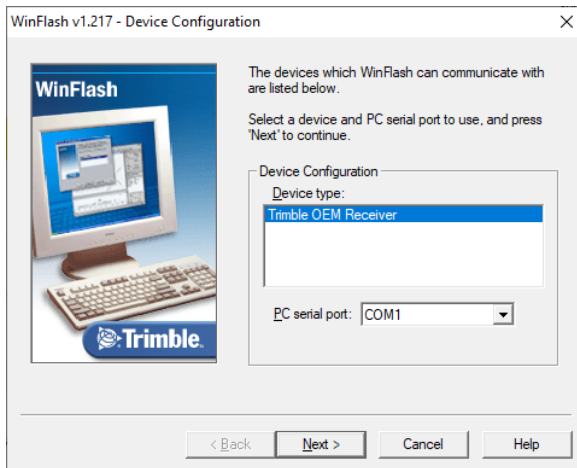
WinFlash v1.217 - Device Configuration

WinFlash

Trimble.

The devices which WinFlash can communicate with are listed below.

Select a device and PC serial port to use, and press 'Next' to continue.

Device Configuration

Device type:

Trimble OEM Receiver

PC serial port: COM1

< Back

Next >

Cancel

Help